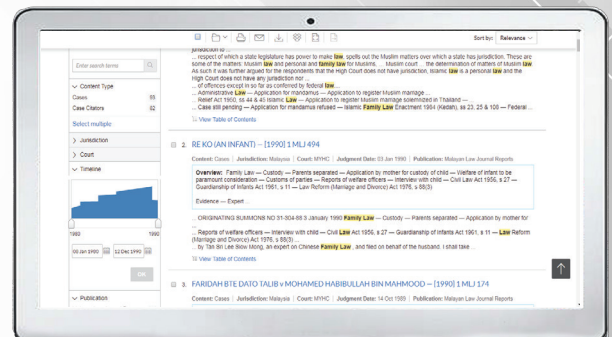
Sort by: Relevance

jurisdiction to ...

... respect of which a state legislature has power to make law, spells out the Muslim matters over which a state has jurisdiction. These are some of the matters: Muslim law and personal and family law for Muslims, ... Muslim court ... the determination of matters of Muslim law As such it was further argued for the respondents that the High Court does not have jurisdiction, Islamic law is a personal law and the High Court does not have any jurisdiction nor ...

... of offences except in so far as conferred by federal law...

... Administrative Law — Application for mandamus — Application to register Muslim marriage ...

... Relief Act 1950, ss 44 & 45 Islamic Law — Application to register Muslim marriage solemnized in Thailand — ...

... Case still pending — Application for mandamus refused — Islamic Family Law Enactment 1984 (Kedah), ss 23, 25 & 106 — Federal ...

View Table of Contents

Enter search terms

Content Type

Cases 85

Case Citators 82

Select multiple

Jurisdiction

Court

Timeline

1960 1990

08 Jan 1960 12 Dec 1990

OK

Publication

2. RE KO (AN INFANT) — [1990] 1 MLJ 494

Content: Cases | Jurisdiction: Malaysia | Court: MYHC | Judgment Date: 03 Jan 1990 | Publication: Malayan Law Journal Reports

Overview: Family Law — Custody — Parents separated — Application by mother for custody of child — Welfare of infant to be paramount consideration — Customs of parties — Reports of welfare officers — Interview with child — Civil Law Act 1956, s 27 — Guardianship of Infants Act 1961, s 11 — Law Reform (Marriage and Divorce) Act 1976, s 88(3)

Evidence — Expert ...

... ORIGINATING SUMMONS NO 31-304-88 3 January 1990 Family Law — Custody — Parents separated — Application by mother for ...

... Reports of welfare officers — Interview with child — Civil Law Act 1956, s 27 — Guardianship of Infants Act 1961, s 11 — Law Reform (Marriage and Divorce) Act 1976, s 88(3) ...

... by Tan Bit Lee Slow Mong, an expert on Chinese Family Law, and filed on behalf of the husband. I shall take ...

View Table of Contents

3. FARIDAH BTE DATO TALIB v MOHAMED HABIBULLAH BIN MAHMOOD — [1990] 1 MLJ 174

Content: Cases | Jurisdiction: Malaysia | Court: MYHC | Judgment Date: 14 Oct 1989 | Publication: Malayan Law Journal Reports